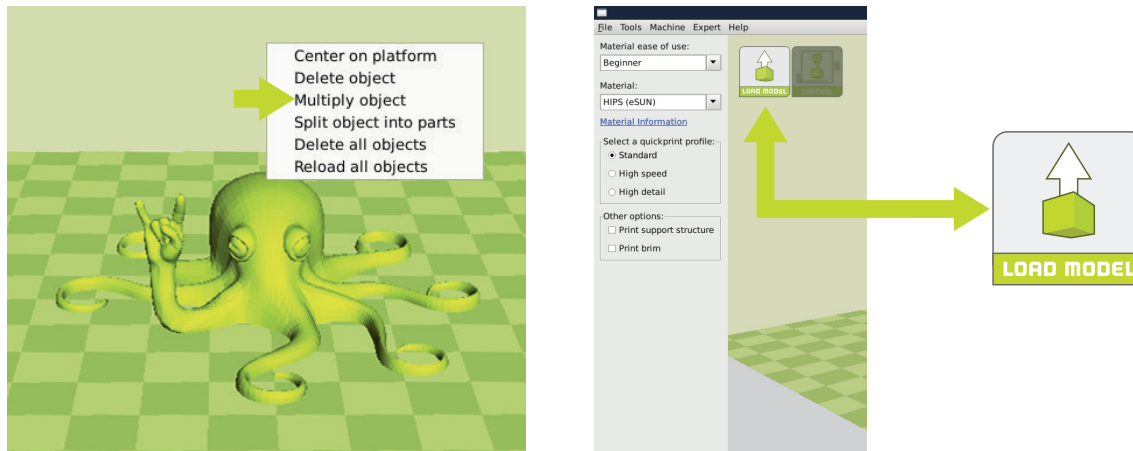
Center on platform
Delete object
Multiply object
Split object into parts
Delete all objects
Reload all objects

File Tools Machine Expert Help
Material ease of use:
Beginner
Material:
HIPS (eSUN)
Material Information
Select a quickprint profile:
Standard
High speed
High detail
Other options:
Print support structure
Print brim
LOAD MODEL
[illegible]

LOAD MODEL